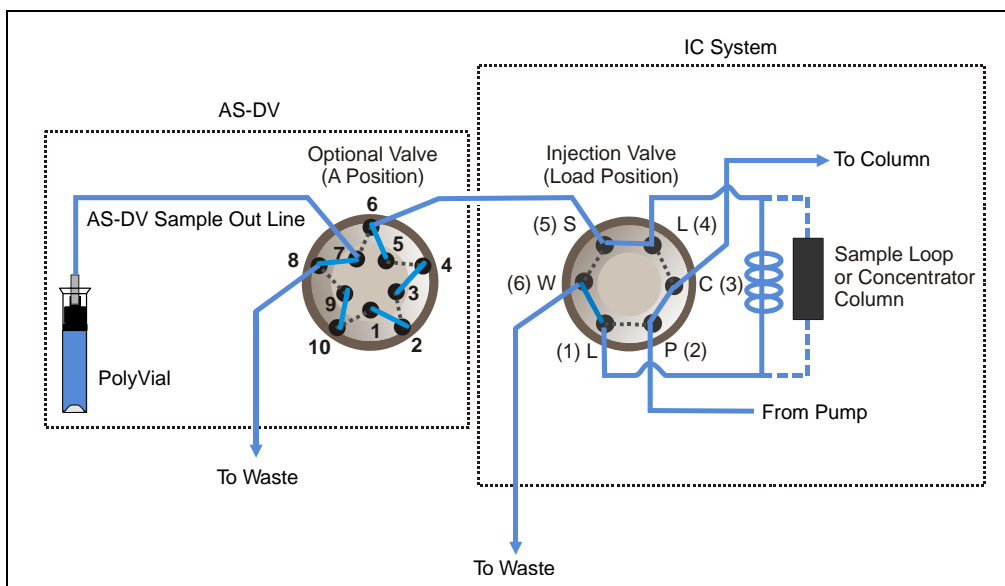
IC System

AS-DV

Optional Valve
(A Position)

Injection Valve
(Load Position)

To Column

AS-DV Sample Out Line

6
5
7
8
4
3
9
1
10
2

(5) S
L (4)
(6) W
C (3)
(1) L
P (2)

Sample Loop
or Concentrator
Column

PolyVial

From Pump

To Waste

To Waste